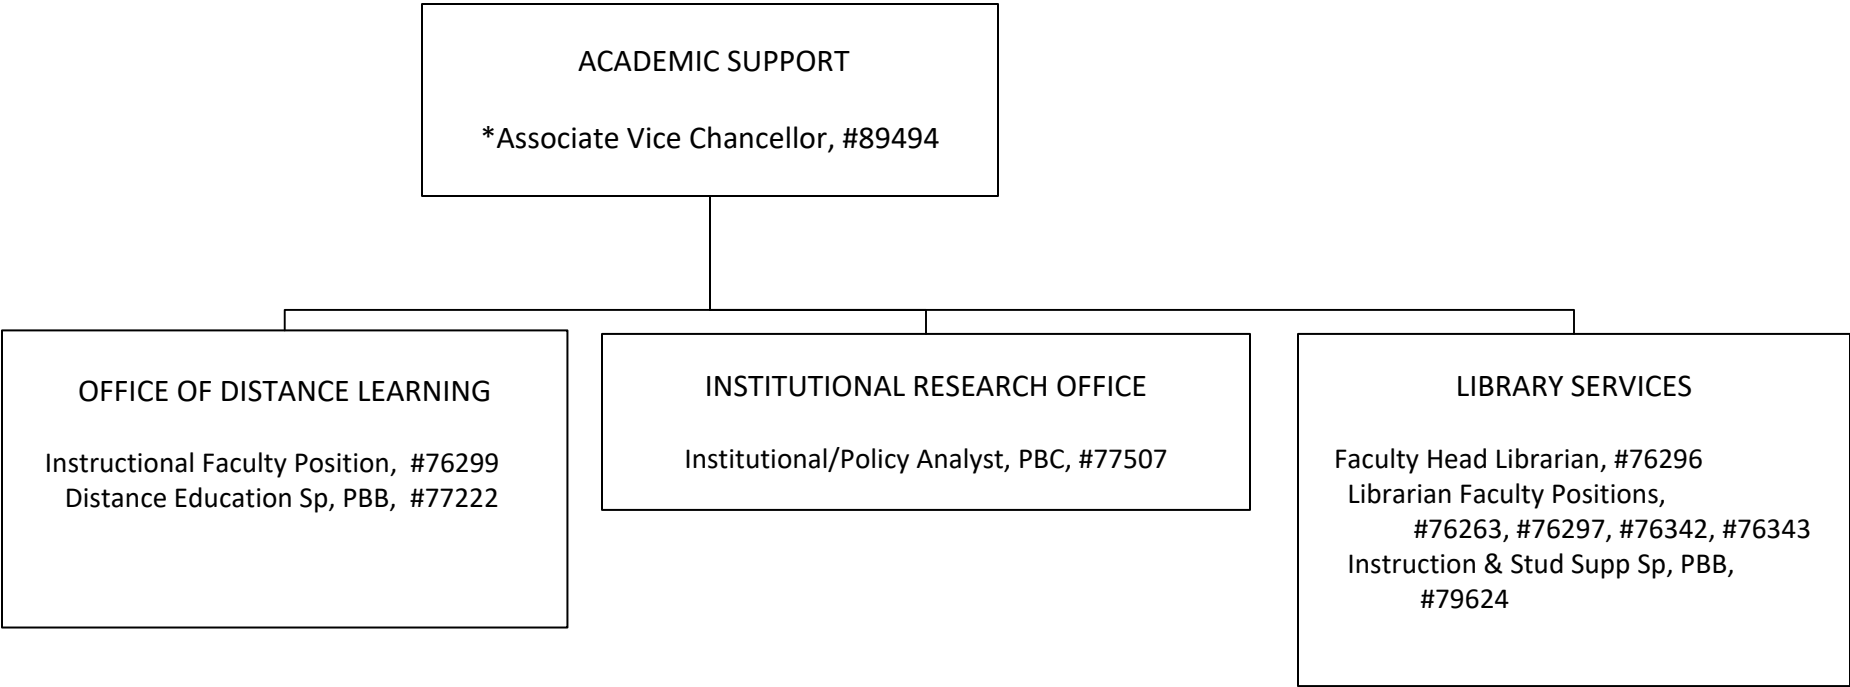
ACADEMIC SUPPORT

*Associate Vice Chancellor, #89494

OFFICE OF DISTANCE LEARNING

Instructional Faculty Position, #76299
Distance Education Sp, PBB, #77222

INSTITUTIONAL RESEARCH OFFICE

Institutional/Policy Analyst, PBC, #77507

LIBRARY SERVICES

Faculty Head Librarian, #76296
Librarian Faculty Positions, #76263, #76297, #76342, #76343
Instruction & Stud Supp Sp, PBB, #79624